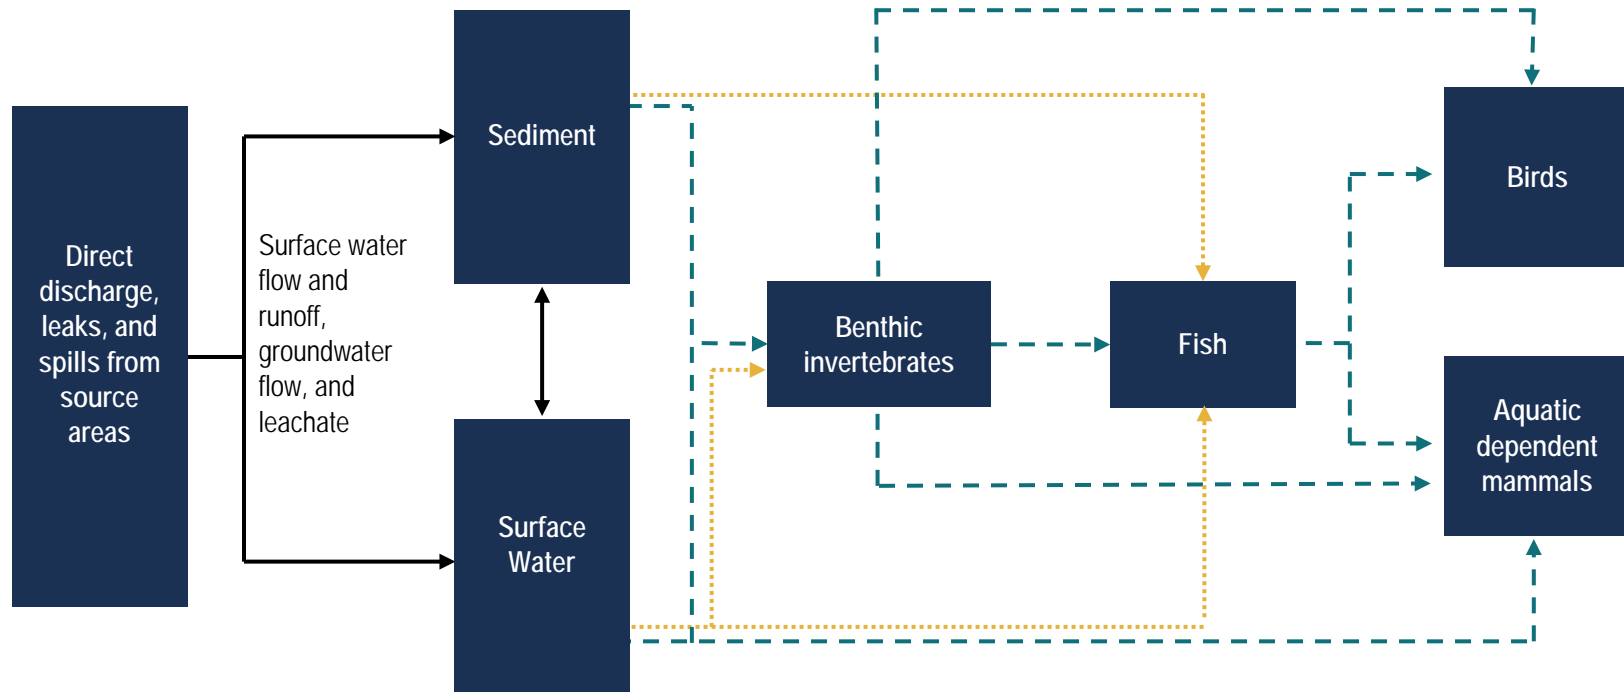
Direct discharge, leaks, and spills from source areas

Surface water flow and runoff, groundwater flow, and leachate

Sediment

Surface Water

Benthic invertebrates

Fish

Birds

Aquatic dependent mammals